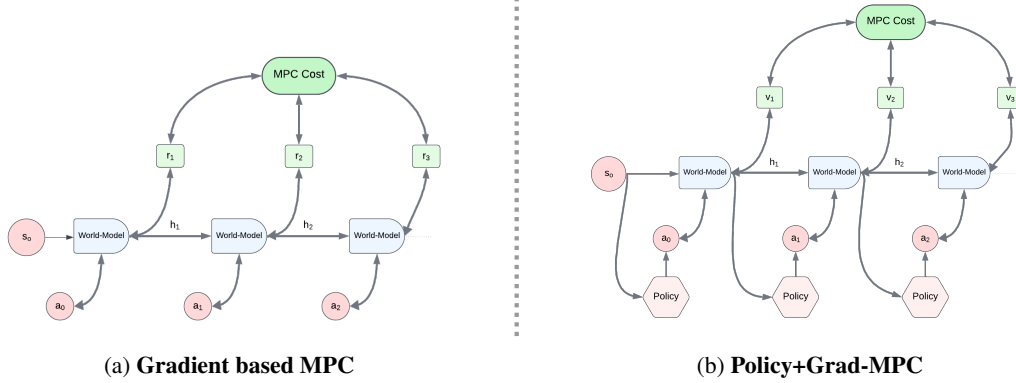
MPC Cost

$r_1$ $r_2$ $r_3$

$s_o$ World-Model $h_1$ World-Model $h_2$ World-Model

$a_0$ $a_1$ $a_2$

(a) **Gradient based MPC**

MPC Cost

$v_1$ $v_2$ $v_3$

$s_o$ World-Model $h_1$ World-Model $h_2$ World-Model

$a_0$ $a_1$ $a_2$

Policy Policy Policy

(b) **Policy+Grad-MPC**